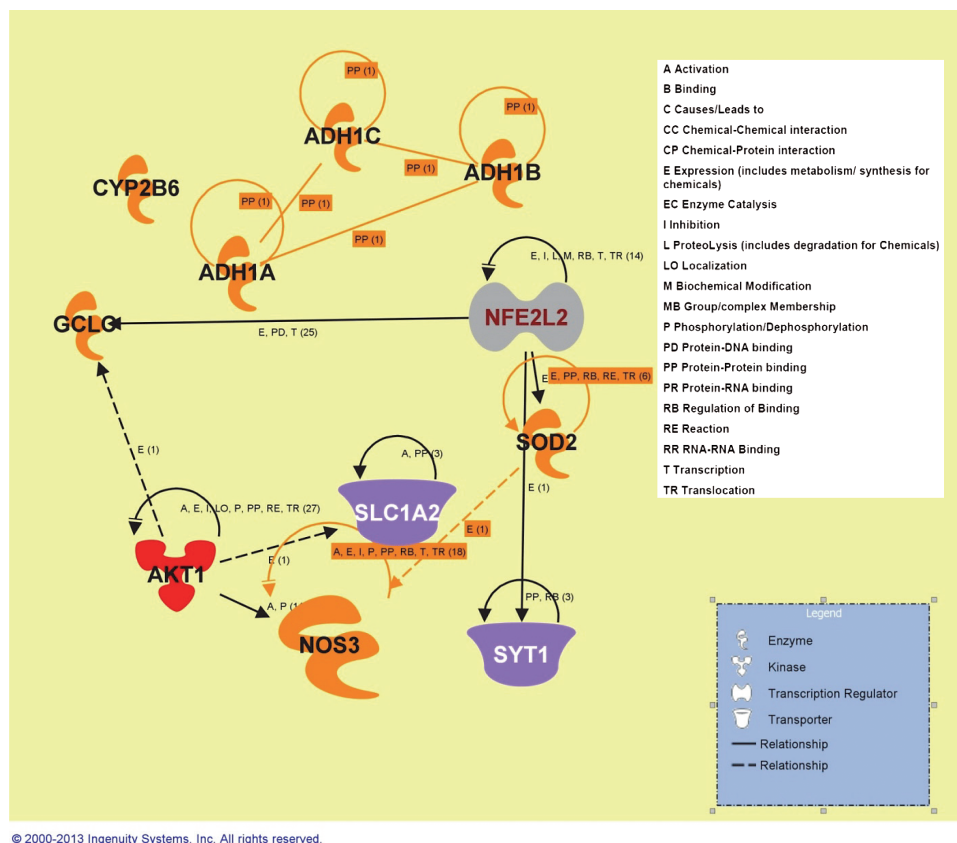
PP (1)
PP (1)
ADH1C
PP (1)
ADH1B
CYP2B6
PP (1)
PP (1)
PP (1)
ADH1A
E, I, L, M, RB, T, TR (14)
GCLC
E, PD, T (25)
NFE2L2
E, PP, RB, RE, TR (6)
E
E (1)
SOD2
A, PP (3)
E (1)
A, E, I, LO, P, PP, RE, TR (27)
SLC1A2
E (1)
A, E, I, P, PP, RB, T, TR (18)
E (1)
AKT1
E (1)
A, P (1
PP, RB (3)
NOS3
SYT1

A Activation
B Binding
C Causes/Leads to
CC Chemical-Chemical interaction
CP Chemical-Protein interaction
E Expression (includes metabolism/ synthesis for chemicals)
EC Enzyme Catalysis
I Inhibition
L ProteoLysis (includes degradation for Chemicals)
LO Localization
M Biochemical Modification
MB Group/complex Membership
P Phosphorylation/Dephosphorylation
PD Protein-DNA binding
PP Protein-Protein binding
PR Protein-RNA binding
RB Regulation of Binding
RE Reaction
RR RNA-RNA Binding
T Transcription
TR Translocation

Legend
Enzyme
Kinase
Transcription Regulator
Transporter
Relationship
Relationship

© 2000-2013 Ingenuity Systems, Inc. All rights reserved.